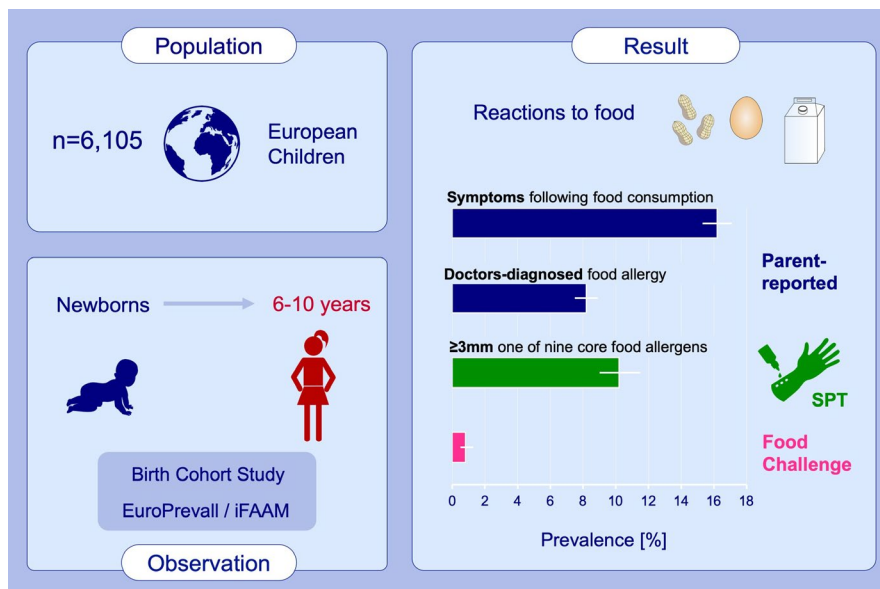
Population

n=6,105

European Children

Newborns

6-10 years

Birth Cohort Study

EuroPrevall / iFAAM

Observation

Result

Reactions to food

**Symptoms** following food consumption

**Doctors-diagnosed** food allergy

**≥3mm** one of nine core food allergens

Parent-reported

SPT

Food Challenge

0 2 4 6 8 10 12 14 16 18

Prevalence [%]